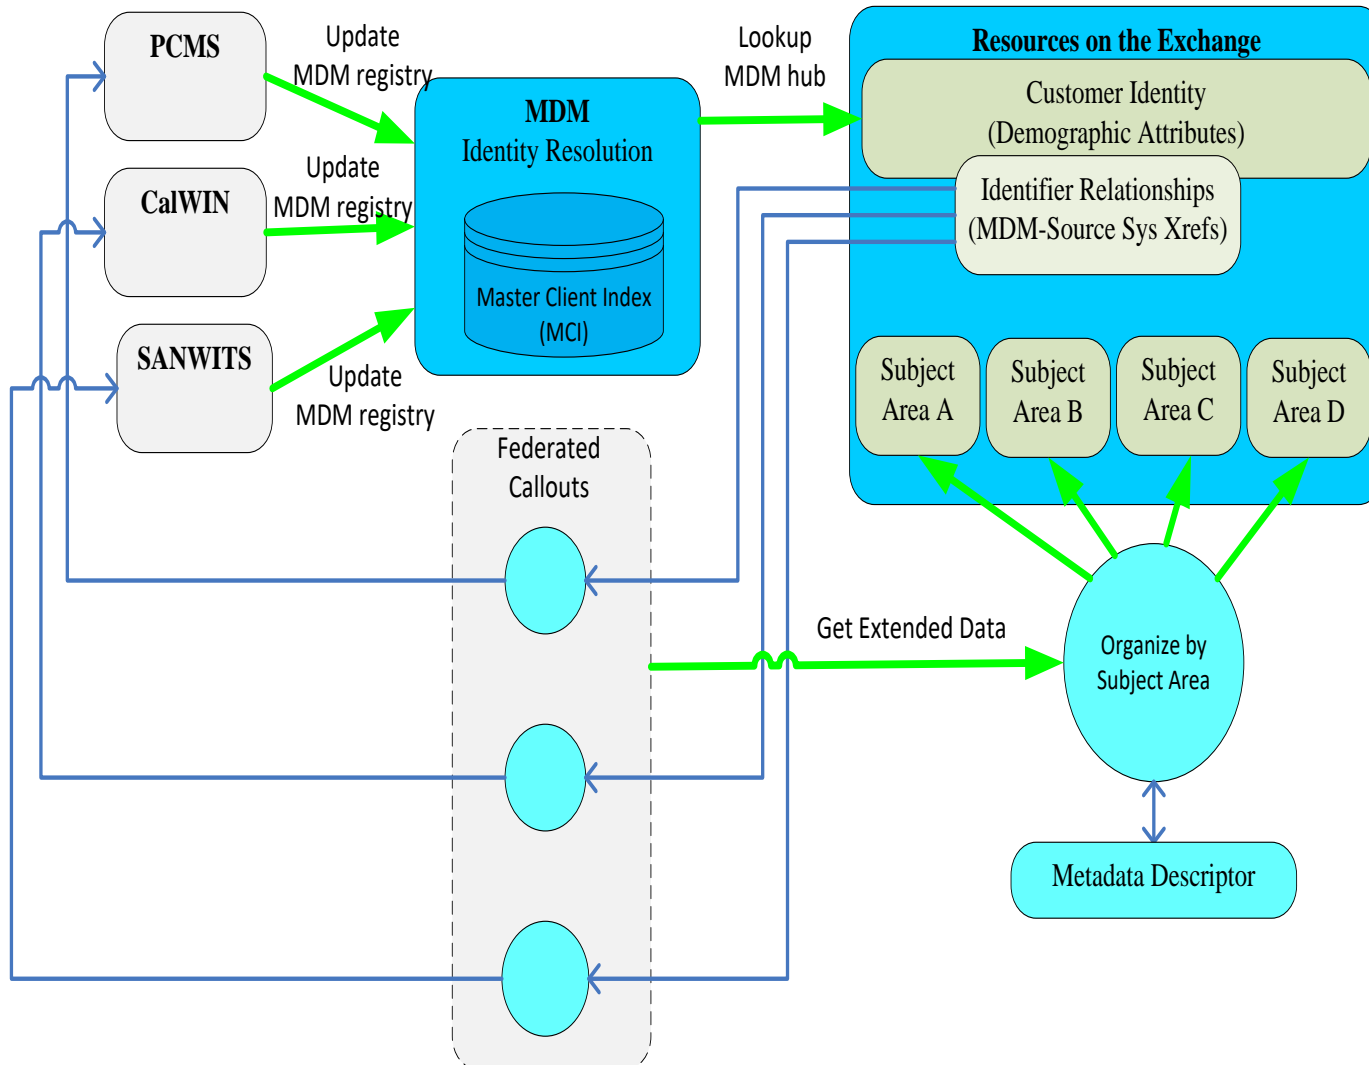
PCMS

Update MDM registry

CalWIN

Update MDM registry

SANWITS

Update MDM registry

MDM
Identity Resolution

Master Client Index (MCI)

Lookup MDM hub

Resources on the Exchange

Customer Identity (Demographic Attributes)

Identifier Relationships (MDM-Source Sys Xrefs)

Subject Area A

Subject Area B

Subject Area C

Subject Area D

Federated Callouts

Get Extended Data

Organize by Subject Area

Metadata Descriptor